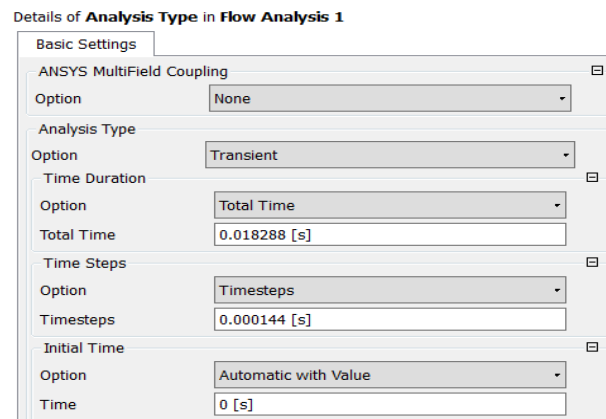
Details of **Analysis Type** in **Flow Analysis 1**

Basic Settings

ANSYS MultiField Coupling

Option | None

Analysis Type

Option | Transient

Time Duration

Option | Total Time

Total Time | 0.018288 [s]

Time Steps

Option | Timesteps

Timesteps | 0.000144 [s]

Initial Time

Option | Automatic with Value

Time | 0 [s]